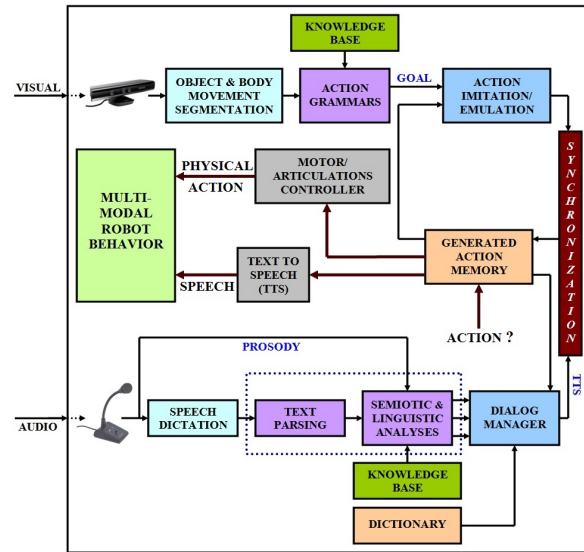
KNOWLEDGE BASE

VISUAL

OBJECT & BODY MOVEMENT SEGMENTATION

ACTION GRAMMARS

GOAL

ACTION IMITATION/ EMULATION

SYNCHRONIZATION

MULTI-MODAL ROBOT BEHAVIOR

PHYSICAL ACTION

MOTOR/ ARTICULATIONS CONTROLLER

GENERATED ACTION MEMORY

SPEECH

TEXT TO SPEECH (TTS)

ACTION ?

PROSODY

TTS

AUDIO

SPEECH DICTATION

TEXT PARSING

SEMIOTIC & LINGUISTIC ANALYSES

DIALOG MANAGER

KNOWLEDGE BASE

DICTIONARY